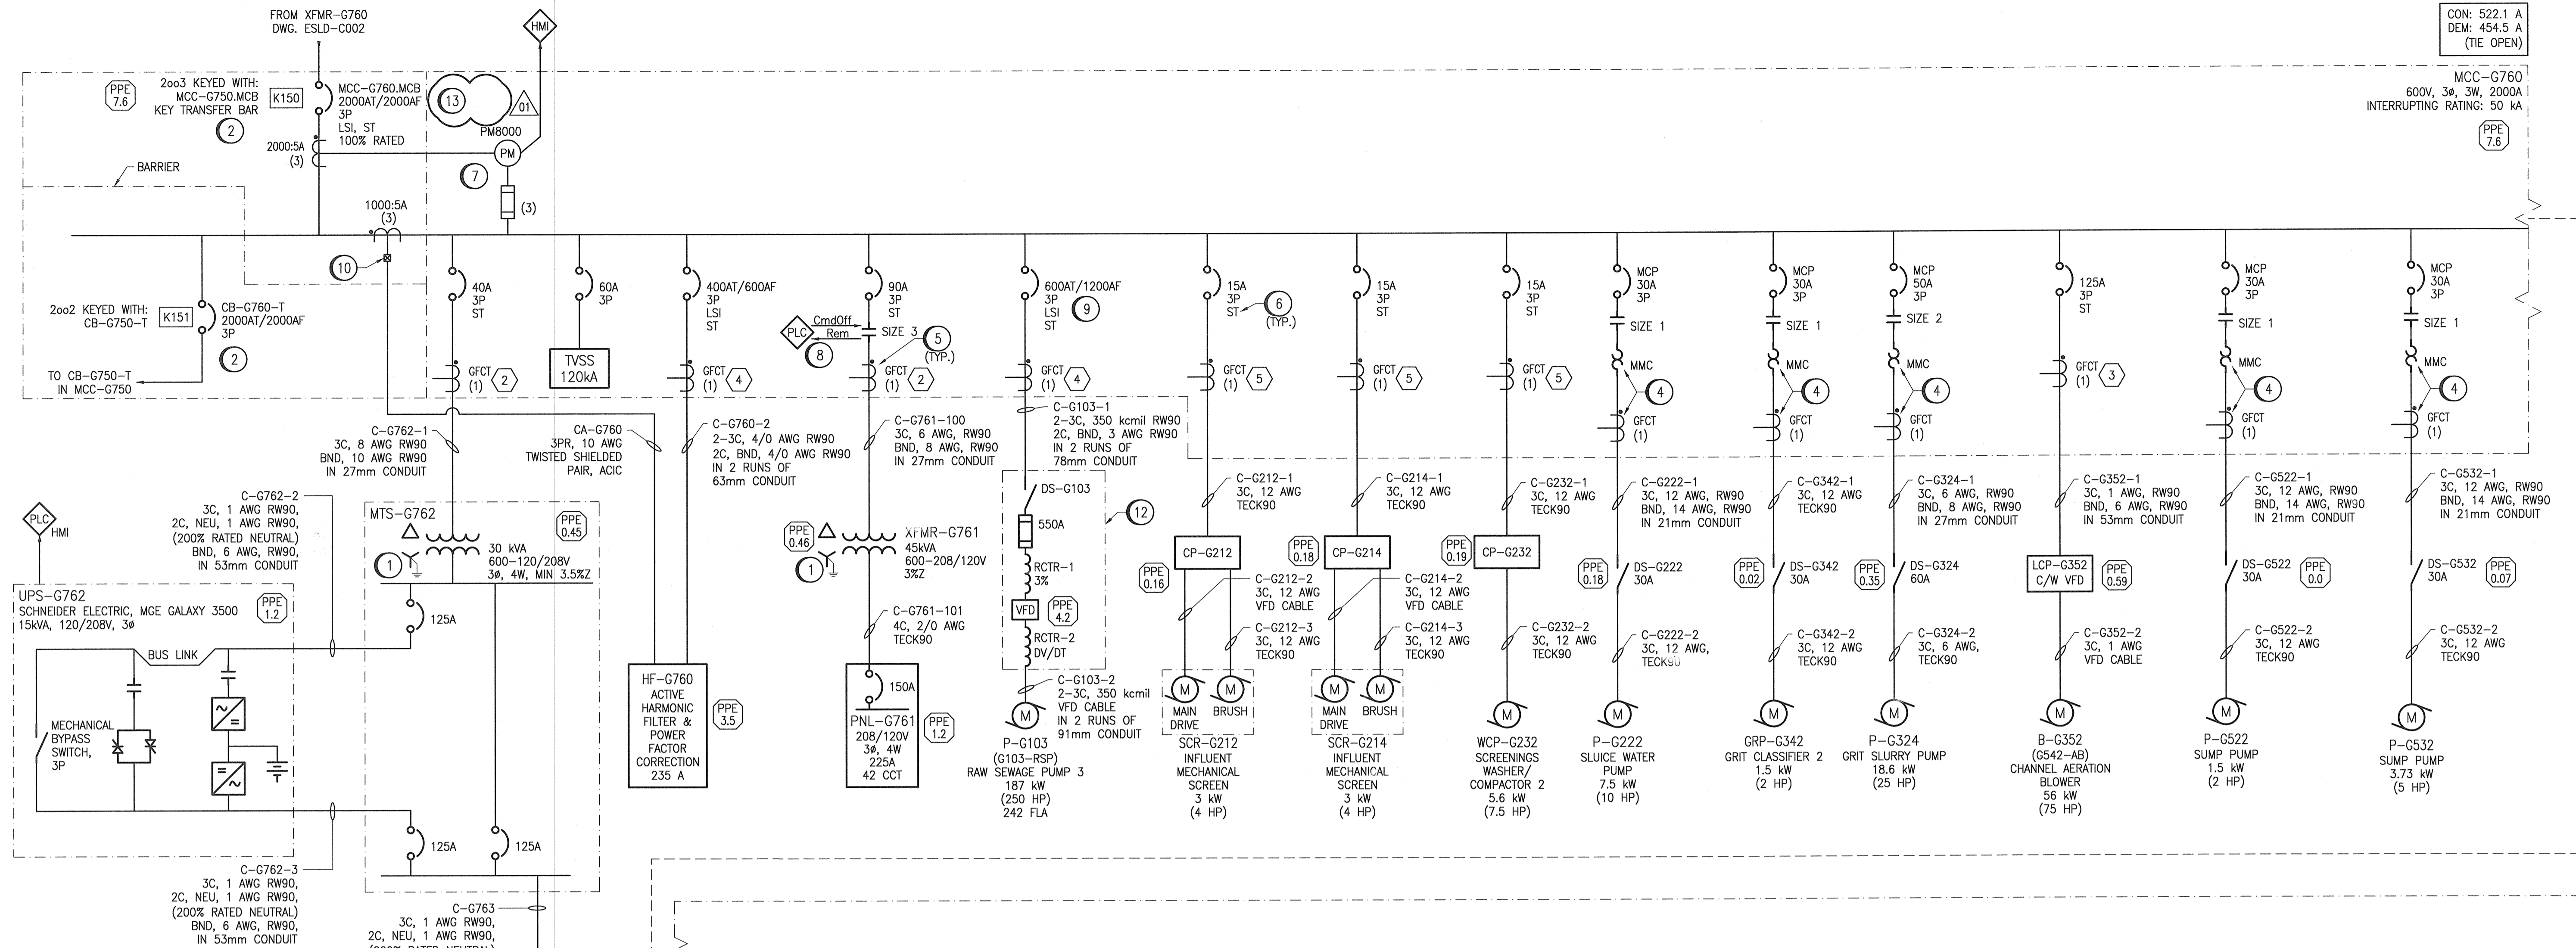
FROM XFMR–G760
DWG. ESLD–C002

HMI

CON: 522.1 A
DEM: 454.5 A
(TIE OPEN)

MCC–G760
600V, 3Ø, 3W, 2000A
INTERRUPTING RATING: 50 kA

PPE 7.6

PPE 7.6

2oo3 KEYED WITH:
MCC–G750.MCB
KEY TRANSFER BAR

2

K150

MCC–G760.MCB
2000AT/2000AF
3P
LSI, ST
100% RATED

13

01

PM8000

PM

2000:5A
(3)

7

(3)

BARRIER

1000:5A
(3)

10

40A
3P
ST

60A
3P

400AT/600AF
3P
LSI
ST

90A
3P
ST

600AT/1200AF
3P
LSI
ST

9

15A
3P
ST

6
(TYP.)

15A
3P
ST

15A
3P
ST

MCP
30A
3P

MCP
30A
3P

MCP
50A
3P

125A
3P
ST

MCP
30A
3P

MCP
30A
3P

2oo2 KEYED WITH:
CB–G750–T

K151

CB–G760–T
2000AT/2000AF
3P

2

TO CB–G750–T
IN MCC–G750

TVSS
120kA

PLC

CmdOff
Rem

8

SIZE 3

5
(TYP.)

SIZE 1

SIZE 1

SIZE 2

SIZE 1

SIZE 1

MMC

MMC

MMC

MMC

MMC

4

4

4

4

4

GFCT (1) 2

GFCT (1) 4

GFCT (1) 2

GFCT (1) 4

GFCT (1) 5

GFCT (1) 5

GFCT (1) 5

GFCT (1) 3

GFCT (1)

GFCT (1)

GFCT (1)

GFCT (1)

GFCT (1)

C–G762–1
3C, 8 AWG RW90
BND, 10 AWG RW90
IN 27mm CONDUIT

CA–G760
3PR, 10 AWG
TWISTED SHIELDED
PAIR, ACIC

C–G760–2
2–3C, 4/0 AWG RW90
2C, BND, 4/0 AWG RW90
IN 2 RUNS OF
63mm CONDUIT

C–G761–100
3C, 6 AWG, RW90
BND, 8 AWG, RW90
IN 27mm CONDUIT

C–G103–1
2–3C, 350 kcmil RW90
2C, BND, 3 AWG RW90
IN 2 RUNS OF
78mm CONDUIT

C–G212–1
3C, 12 AWG
TECK90

C–G214–1
3C, 12 AWG
TECK90

C–G232–1
3C, 12 AWG
TECK90

C–G222–1
3C, 12 AWG, RW90
BND, 14 AWG, RW90
IN 21mm CONDUIT

C–G342–1
3C, 12 AWG
TECK90

C–G324–1
3C, 6 AWG, RW90
BND, 8 AWG, RW90
IN 27mm CONDUIT

C–G352–1
3C, 1 AWG, RW90
BND, 6 AWG, RW90
IN 53mm CONDUIT

C–G522–1
3C, 12 AWG, RW90
BND, 14 AWG, RW90
IN 21mm CONDUIT

C–G532–1
3C, 12 AWG, RW90
BND, 14 AWG, RW90
IN 21mm CONDUIT

PLC
HMI

C–G762–2
3C, 1 AWG RW90,
2C, NEU, 1 AWG RW90,
(200% RATED NEUTRAL)
BND, 6 AWG, RW90,
IN 53mm CONDUIT

MTS–G762

PPE 0.45

1

30 kVA
600–120/208V
3Ø, 4W, MIN 3.5%Z

PPE 0.46

1

XFMR–G761
45kVA
600–208/120V
3%Z

DS–G103

12

550A

RCTR–1
3%

VFD

PPE 4.2

RCTR–2
DV/DT

CP–G212

PPE 0.18

CP–G214

PPE 0.19

CP–G232

PPE 0.16

C–G212–2
3C, 12 AWG
VFD CABLE

C–G214–2
3C, 12 AWG
VFD CABLE

C–G212–3
3C, 12 AWG
TECK90

C–G214–3
3C, 12 AWG
TECK90

C–G232–2
3C, 12 AWG
TECK90

PPE 0.18

DS–G222
30A

PPE 0.02

DS–G342
30A

PPE 0.35

DS–G324
60A

LCP–G352
C/W VFD

PPE 0.59

DS–G522
30A

PPE 0.0

DS–G532
30A

PPE 0.07

C–G222–2
3C, 12 AWG,
TECK90

C–G342–2
3C, 12 AWG
TECK90

C–G324–2
3C, 6 AWG,
TECK90

C–G352–2
3C, 1 AWG
VFD CABLE

C–G522–2
3C, 12 AWG
TECK90

C–G532–2
3C, 12 AWG
TECK90

UPS–G762
SCHNEIDER ELECTRIC, MGE GALAXY 3500
15kVA, 120/208V, 3Ø

PPE 1.2

125A

BUS LINK

MECHANICAL BYPASS SWITCH, 3P

HF–G760
ACTIVE
HARMONIC
FILTER &
POWER
FACTOR
CORRECTION
235 A

PPE 3.5

C–G761–101
4C, 2/0 AWG
TECK90

150A

PNL–G761
208/120V
3Ø, 4W
225A
42 CCT

PPE 1.2

C–G103–2
2–3C, 350 kcmil
VFD CABLE
IN 2 RUNS OF
91mm CONDUIT

M

P–G103
(G103–RSP)
RAW SEWAGE PUMP 3
187 kW
(250 HP)
242 FLA

M MAIN DRIVE
M BRUSH

SCR–G212
INFLUENT
MECHANICAL
SCREEN
3 kW
(4 HP)

M MAIN DRIVE
M BRUSH

SCR–G214
INFLUENT
MECHANICAL
SCREEN
3 kW
(4 HP)

M

WCP–G232
SCREENINGS
WASHER/
COMPACTOR 2
5.6 kW
(7.5 HP)

M

P–G222
SLUICE WATER
PUMP
7.5 kW
(10 HP)

M

GRP–G342
GRIT CLASSIFIER 2
1.5 kW
(2 HP)

M

P–G324
GRIT SLURRY PUMP
18.6 kW
(25 HP)

M

B–G352
(G542–AB)
CHANNEL AERATION
BLOWER
56 kW
(75 HP)

M

P–G522
SUMP PUMP
1.5 kW
(2 HP)

M

P–G532
SUMP PUMP
3.73 kW
(5 HP)

125A

125A

C–G762–3
3C, 1 AWG RW90,
2C, NEU, 1 AWG RW90,
(200% RATED NEUTRAL)
BND, 6 AWG, RW90,
IN 53mm CONDUIT

C–G763
3C, 1 AWG RW90,
2C, NEU, 1 AWG RW90,
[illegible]